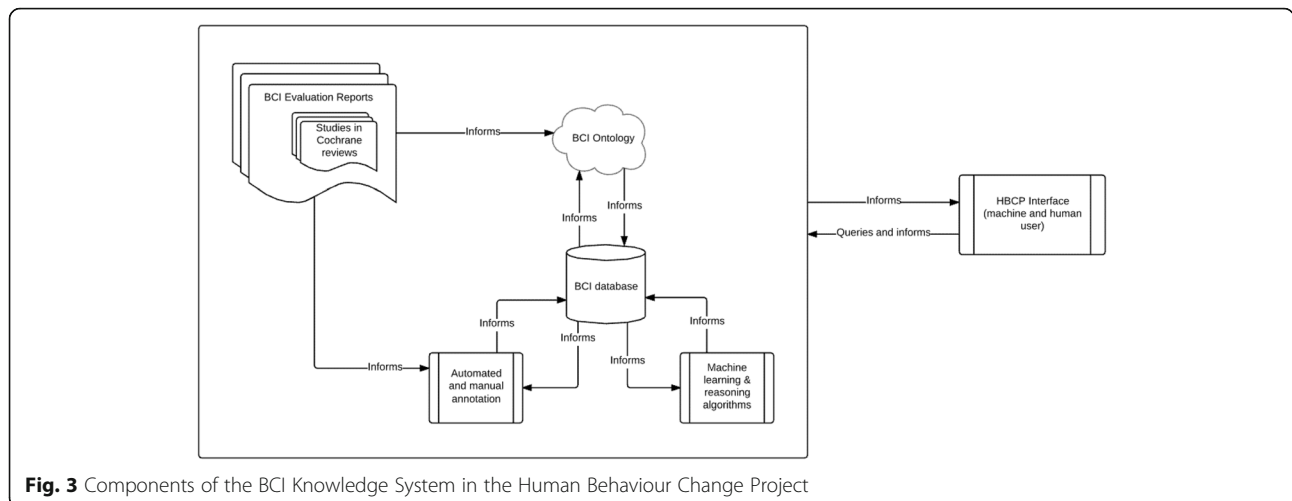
BCI Evaluation Reports

Studies in Cochrane reviews

Informs

BCI Ontology

Informs

Informs

BCI database

Informs

Informs

Informs

Informs

Informs

Automated and manual annotation

Machine learning & reasoning algorithms

Informs

HBCP Interface (machine and human user)

Queries and informs

Fig. 3 Components of the BCI Knowledge System in the Human Behaviour Change Project